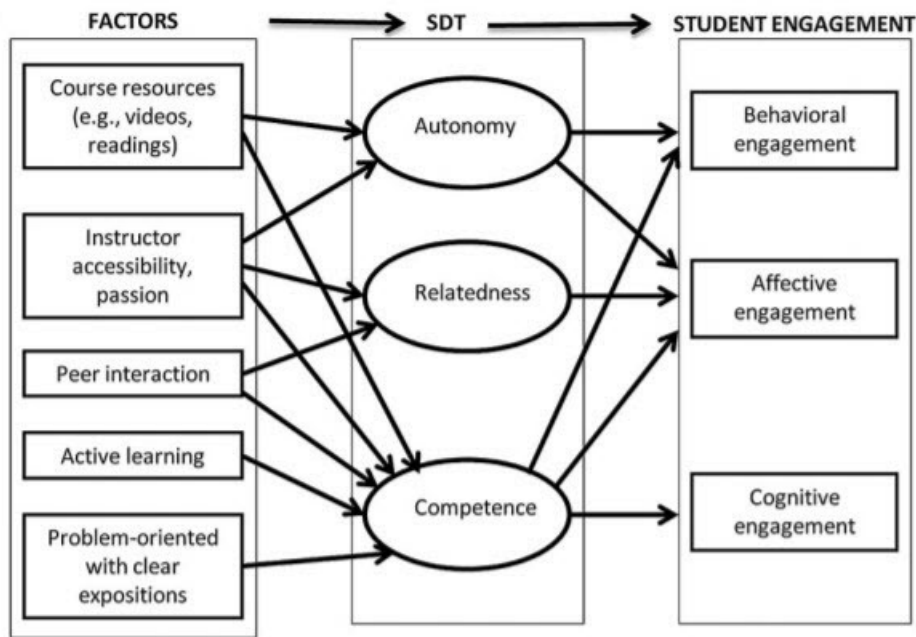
FACTORS

SDT

STUDENT ENGAGEMENT

Course resources (e.g., videos, readings)

Instructor accessibility, passion

Peer interaction

Active learning

Problem-oriented with clear expositions

Autonomy

Relatedness

Competence

Behavioral engagement

Affective engagement

Cognitive engagement